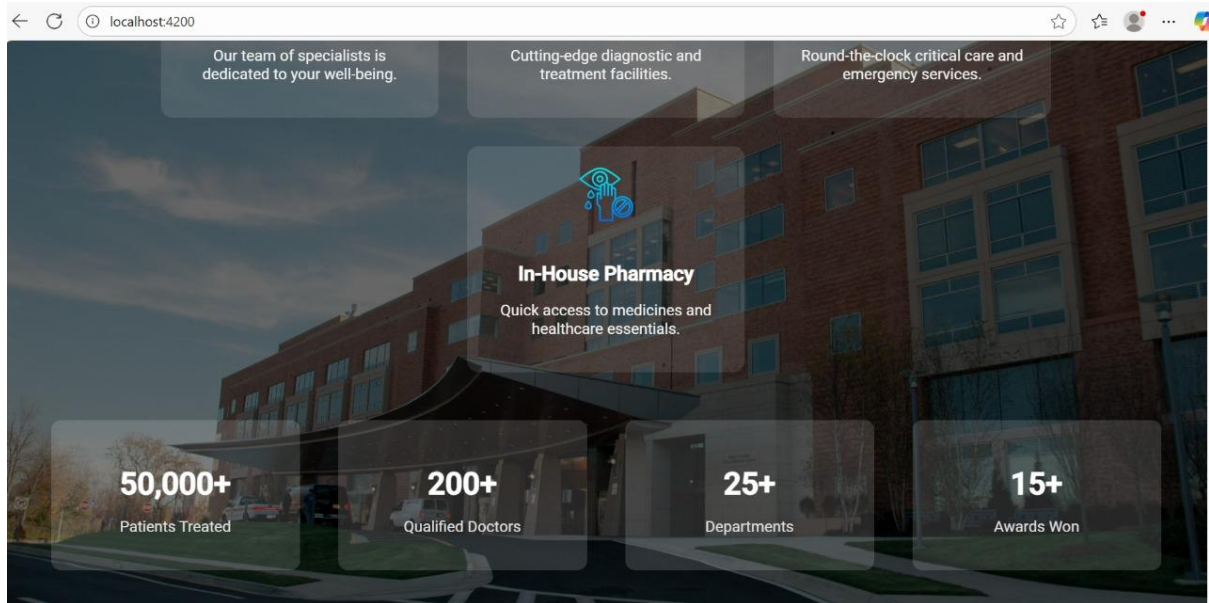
localhost:4200

Our team of specialists is dedicated to your well-being.

Cutting-edge diagnostic and treatment facilities.

Round-the-clock critical care and emergency services.

In-House Pharmacy

Quick access to medicines and healthcare essentials.

50,000+
Patients Treated

200+
Qualified Doctors

25+
Departments

15+
Awards Won